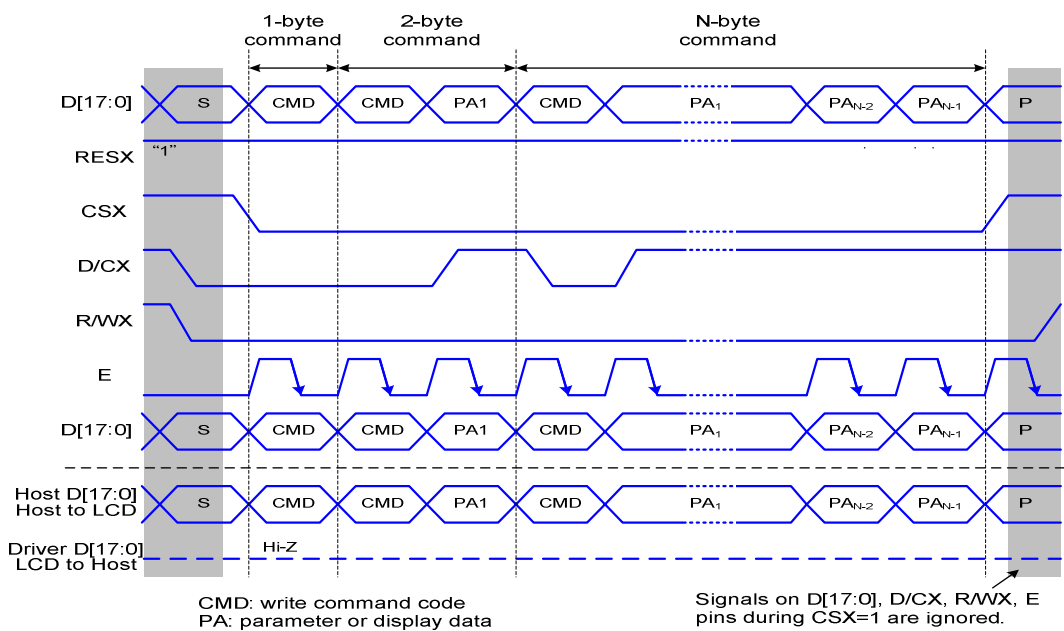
1-byte command
2-byte command
N-byte command

D[17:0]
S
CMD
CMD
PA1
CMD
PA$_1$
PA$_{N-2}$
PA$_{N-1}$
P

RESX
"1"

CSX

D/CX

R/WX

E

D[17:0]
S
CMD
CMD
PA1
CMD
PA$_1$
PA$_{N-2}$
PA$_{N-1}$
P

Host D[17:0]
Host to LCD
S
CMD
CMD
PA1
CMD
PA$_1$
PA$_{N-2}$
PA$_{N-1}$
P

Driver D[17:0]
LCD to Host
Hi-Z

CMD: write command code
PA: parameter or display data

Signals on D[17:0], D/CX, R/WX, E pins during CSX=1 are ignored.